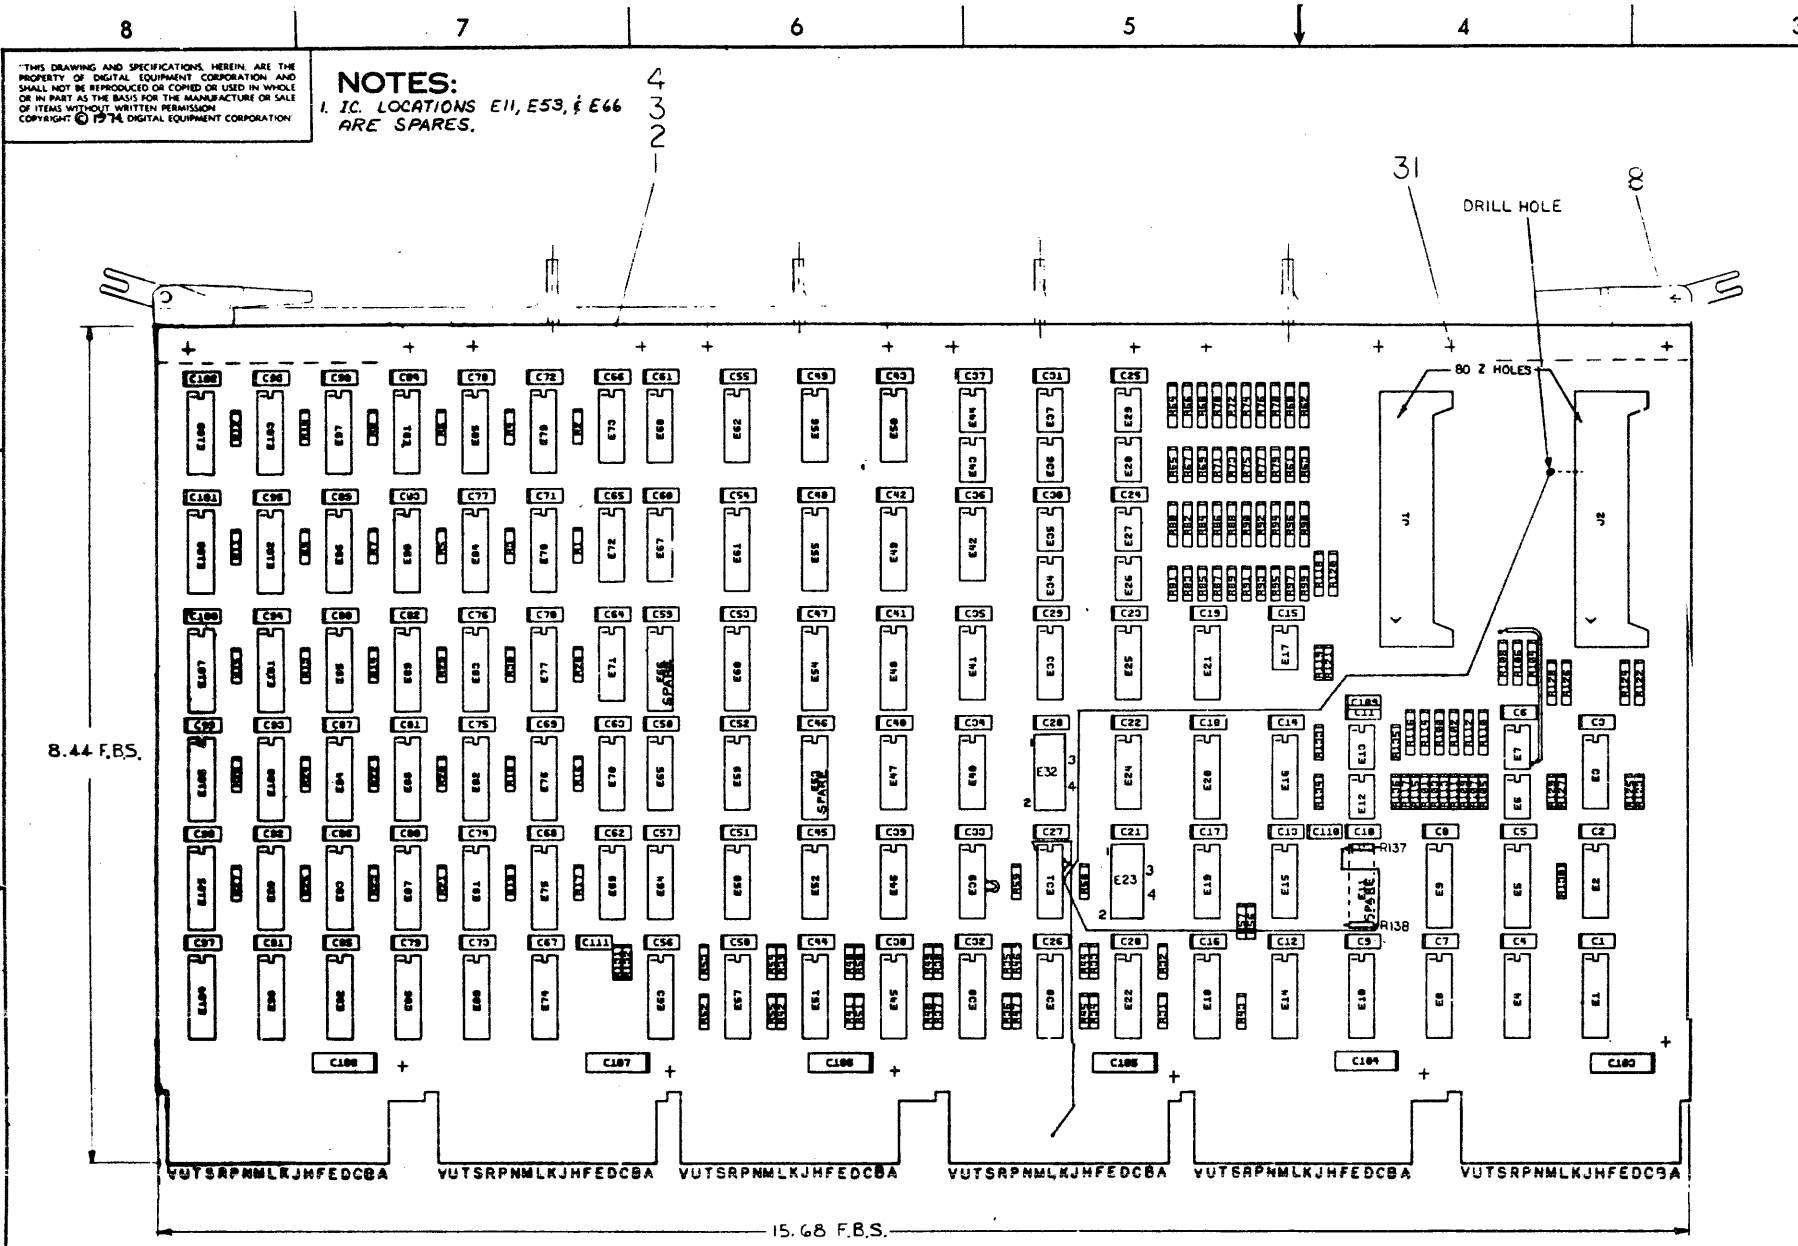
8 7 6 5 4 3

"THIS DRAWING AND SPECIFICATIONS, HEREIN, ARE THE PROPERTY OF DIGITAL EQUIPMENT CORPORATION AND SHALL NOT BE REPRODUCED OR COPIED OR USED IN WHOLE OR IN PART AS THE BASIS FOR THE MANUFACTURE OR SALE OF ITEMS WITHOUT WRITTEN PERMISSION COPYRIGHT © 1974 DIGITAL EQUIPMENT CORPORATION

NOTES:
1. IC. LOCATIONS E11, E53, & E66 ARE SPARES.

4
3
2

31

8

DRILL HOLE

80 Z HOLES

J1

J2

C108 C98 C90 C84 C78 C72 C66 C61 C55 C49 C43 C37 C31 C25

E108 E103 E97 E91 E85 E79 E73 E68 E62 E56 E50 E44 E37 E29

E43 E36 E28

C101 C96 C89 C83 C77 C71 C65 C60 C54 C48 C42 C36 C30 C24

E106 E102 E96 E90 E84 E78 E72 E67 E61 E55 E49 E42 E35 E27

E34 E26

C100 C94 C88 C82 C76 C70 C64 C59 C53 C47 C41 C35 C29 C23 C19 C15

E107 E101 E95 E89 E83 E77 E71 E66 SPARE E60 E54 E48 E41 E33 E25 E21 E17

C109

C99 C93 C87 C81 C75 C69 C63 C58 C52 C46 C40 C34 C28 C22 C18 C14 C6 C3

E106 E100 E94 E88 E82 E76 E70 E65 E59 E53 SPARE E47 E40 E32 E24 E20 E16 E13 E12 E7 E6 E3

C98 C92 C86 C80 C74 C68 C62 C57 C51 C45 C39 C33 C27 C21 C17 C13 C110 C10 C8 C5 C2

E105 E99 E93 E87 E81 E75 E69 E64 E58 E52 E46 E39 E31 E23 E19 E15 E11 SPARE E9 E5 E2

R137 R138

C97 C91 C85 C79 C73 C67 C111 C56 C50 C44 C38 C32 C26 C20 C16 C12 C9 C7 C4 C1

E104 E98 E92 E86 E80 E74 E63 E57 E51 E45 E38 E30 E22 E18 E14 E10 E8 E4 E1

C108 C107 C106 C105 C104 C103

8.44 F.B.S.

VUTSRPNMLKJHFEDCBA VUTSRPNMLKJHFEDCBA VUTSRPNMLKJHFEDCBA VUTSRPNMLKJHFEDCBA VUTSRPNMLKJHFEDCBA VUTSRPNMLKJHFEDCBA

15.68 F.B.S.